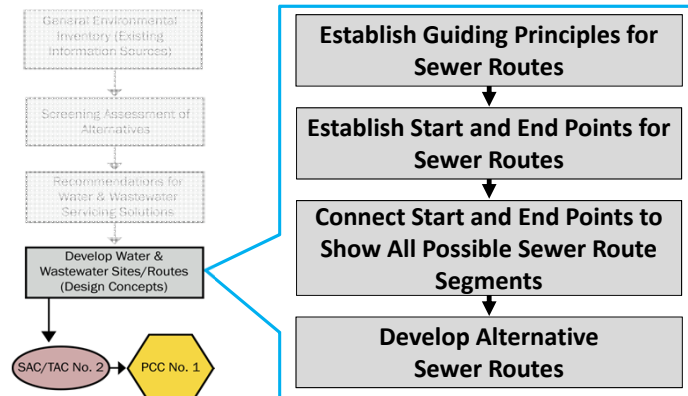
General Environmental Inventory (Existing Information Sources)

Screening Assessment of Alternatives

Recommendations for Water & Wastewater Servicing Solutions

Develop Water & Wastewater Sites/Routes (Design Concepts)

SAC/TAC No. 2

PCC No. 1

Establish Guiding Principles for Sewer Routes

Establish Start and End Points for Sewer Routes

Connect Start and End Points to Show All Possible Sewer Route Segments

Develop Alternative Sewer Routes